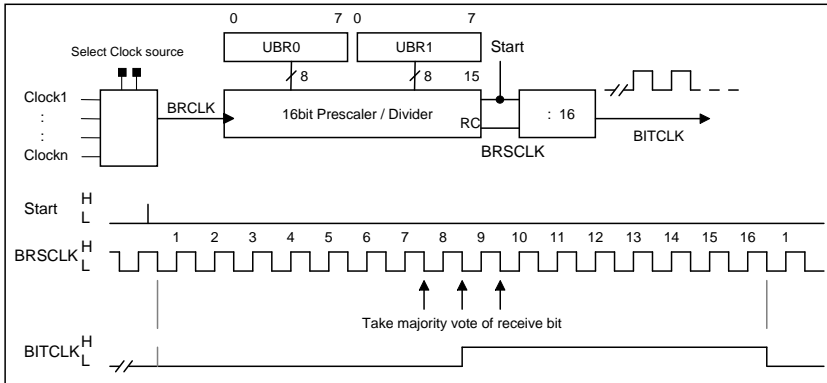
0 7 0 7

UBR0

UBR1

Start

Select Clock source

8

8

15

Clock1

:

:

Clockn

BRCLK

16bit Prescaler / Divider

RC

: 16

BRSCLK

BITCLK

Start H L

BRSCLK H L

1 2 3 4 5 6 7 8 9 10 11 12 13 14 15 16 1

Take majority vote of receive bit

BITCLK H L